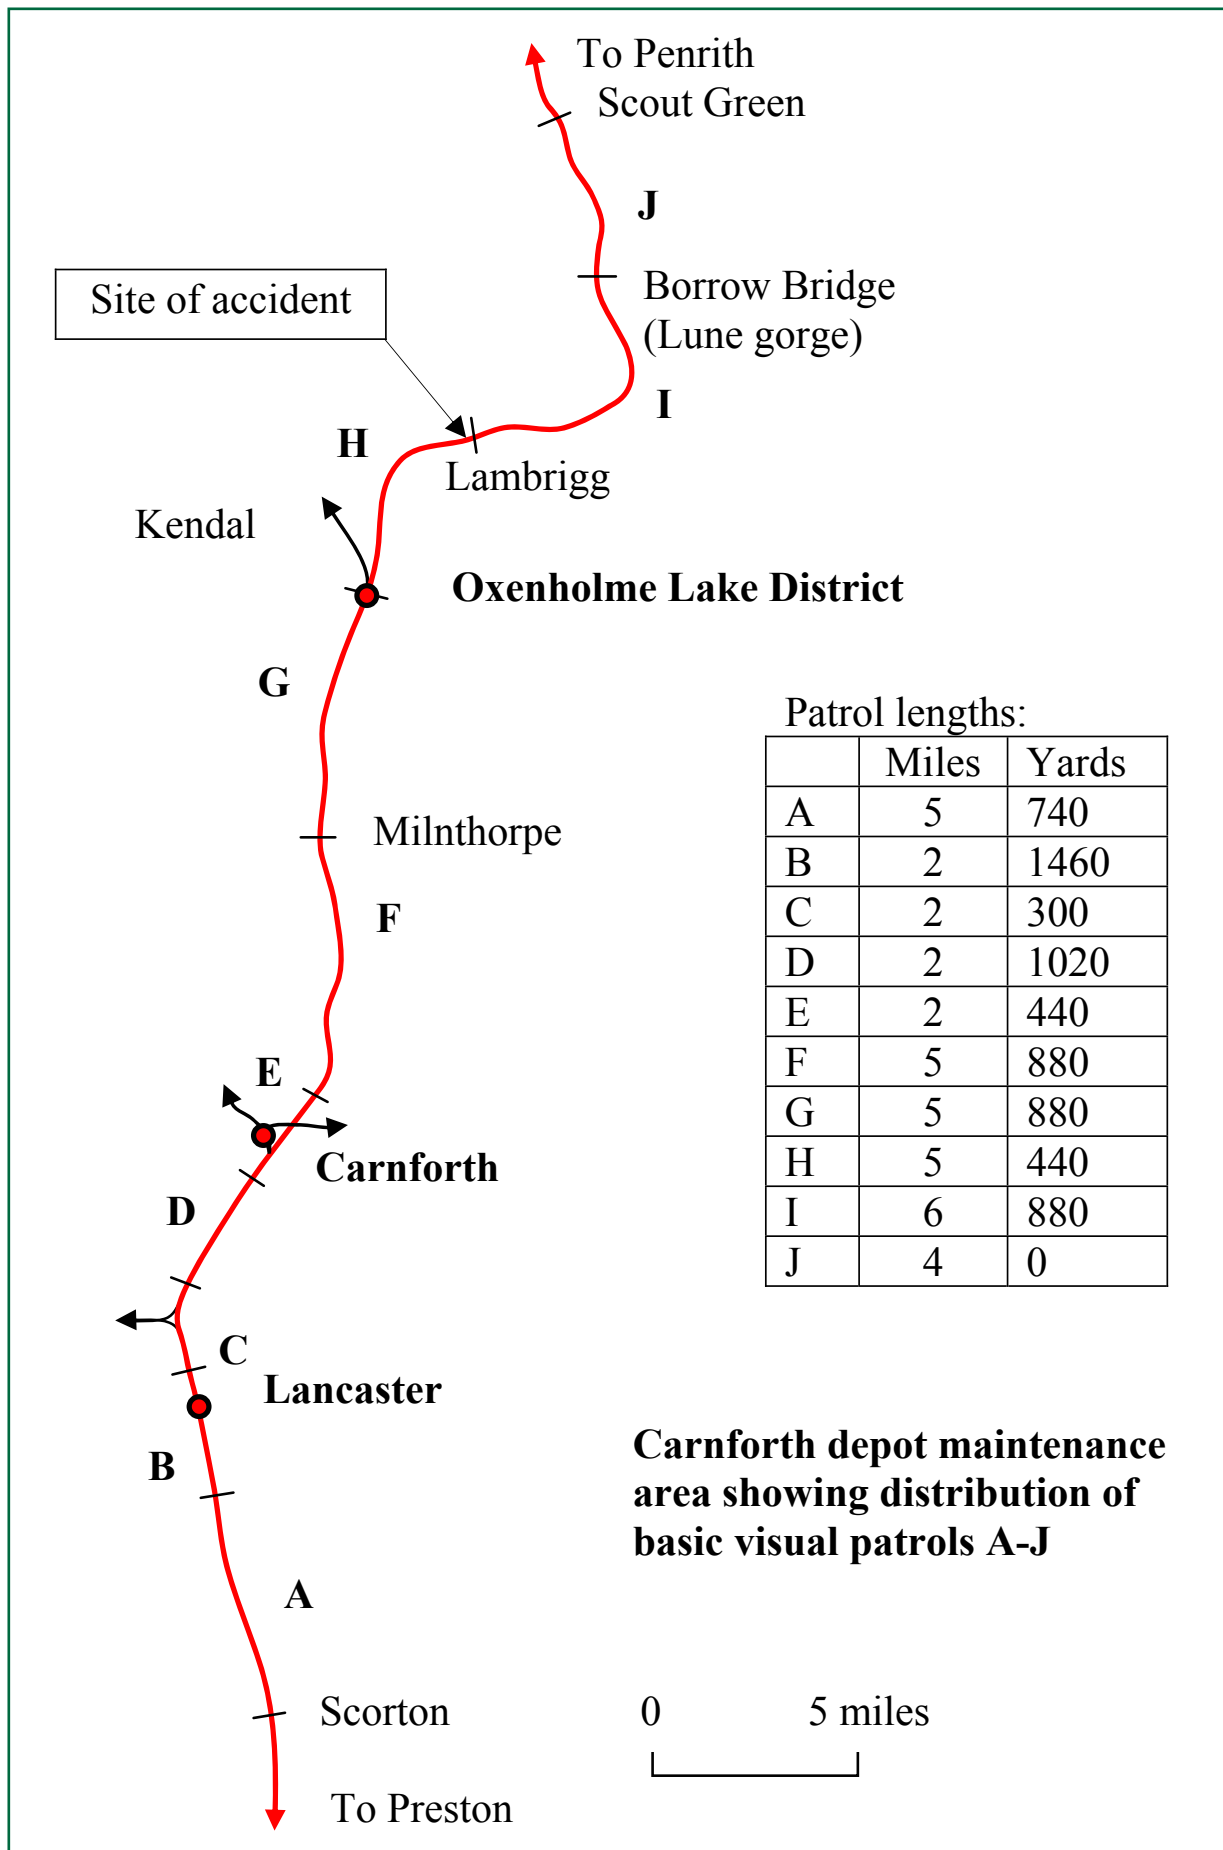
To Penrith
Scout Green

J

Borrow Bridge
(Lune gorge)

Site of accident

I

H

Lambrigg

Kendal

Oxenholme Lake District

G

Patrol lengths:

| | Miles | Yards |
|---|---|---|
| A | 5 | 740 |
| B | 2 | 1460 |
| C | 2 | 300 |
| D | 2 | 1020 |
| E | 2 | 440 |
| F | 5 | 880 |
| G | 5 | 880 |
| H | 5 | 440 |
| I | 6 | 880 |
| J | 4 | 0 |

Milnthorpe

F

E

Carnforth

D

C

Lancaster

B

Carnforth depot maintenance area showing distribution of basic visual patrols A-J

A

Scorton

0 5 miles

To Preston